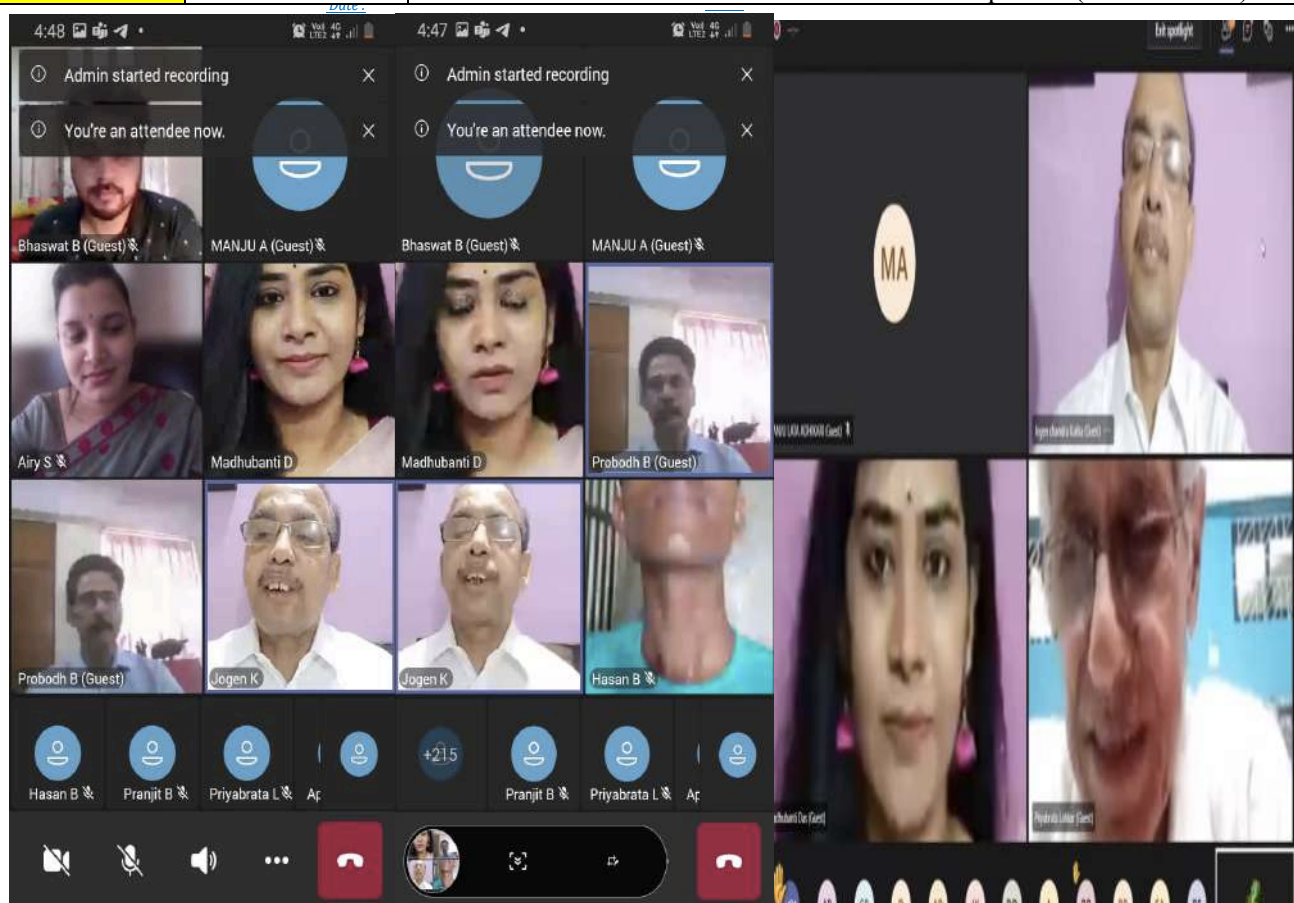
Date :

4:48

Admin started recording

You're an attendee now.

Bhaswat B (Guest)

MANJU A (Guest)

Airy S

Madhubanti D

Probodh B (Guest)

Jogen K

Hasan B

Pranjit B

Priyabrata L

Ap

4:47

Admin started recording

You're an attendee now.

Bhaswat B (Guest)

MANJU A (Guest)

Madhubanti D

Probodh B (Guest)

Jogen K

Hasan B

+215

Pranjit B

Priyabrata L

Ap

Exit spotlight

MA

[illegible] (Guest)

Jogen chandra Kalita (Guest)

Madhubanti Das (Guest)

Priyabrata Lahkar (Guest)